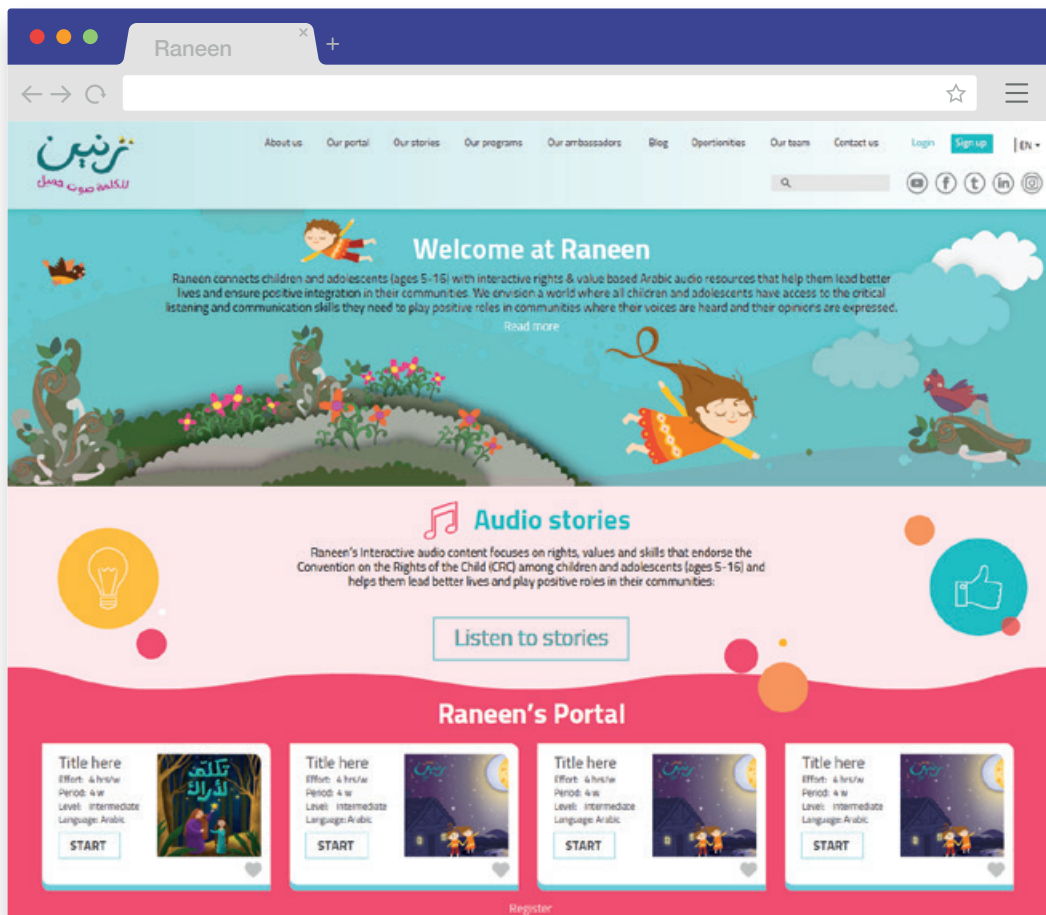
Raneen

رنين
للكلمة صوت جميل

About us Our portal Our stories Our programs Our ambassadors Blog Oportionities Our team Contact us Login Sign up EN

Welcome at Raneen

Raneen connects children and adolescents (ages 5-16) with interactive rights & value based Arabic audio resources that help them lead better lives and ensure positive integration in their communities. We envision a world where all children and adolescents have access to the critical listening and communication skills they need to play positive roles in communities where their voices are heard and their opinions are expressed.

Read more

Audio stories

Raneen's Interactive audio content focuses on rights, values and skills that endorse the Convention on the Rights of the Child (CRC) among children and adolescents (ages 5-16) and helps them lead better lives and play positive roles in their communities:

Listen to stories

Raneen's Portal

Title here
Effort: 4 hrs/w
Period: 4 w
Level: Intermediate
Language: Arabic
START

تكلم لأدرك

Title here
Effort: 4 hrs/w
Period: 4 w
Level: Intermediate
Language: Arabic
START

Title here
Effort: 4 hrs/w
Period: 4 w
Level: Intermediate
Language: Arabic
START

Title here
Effort: 4 hrs/w
Period: 4 w
Level: Intermediate
Language: Arabic
START

Register